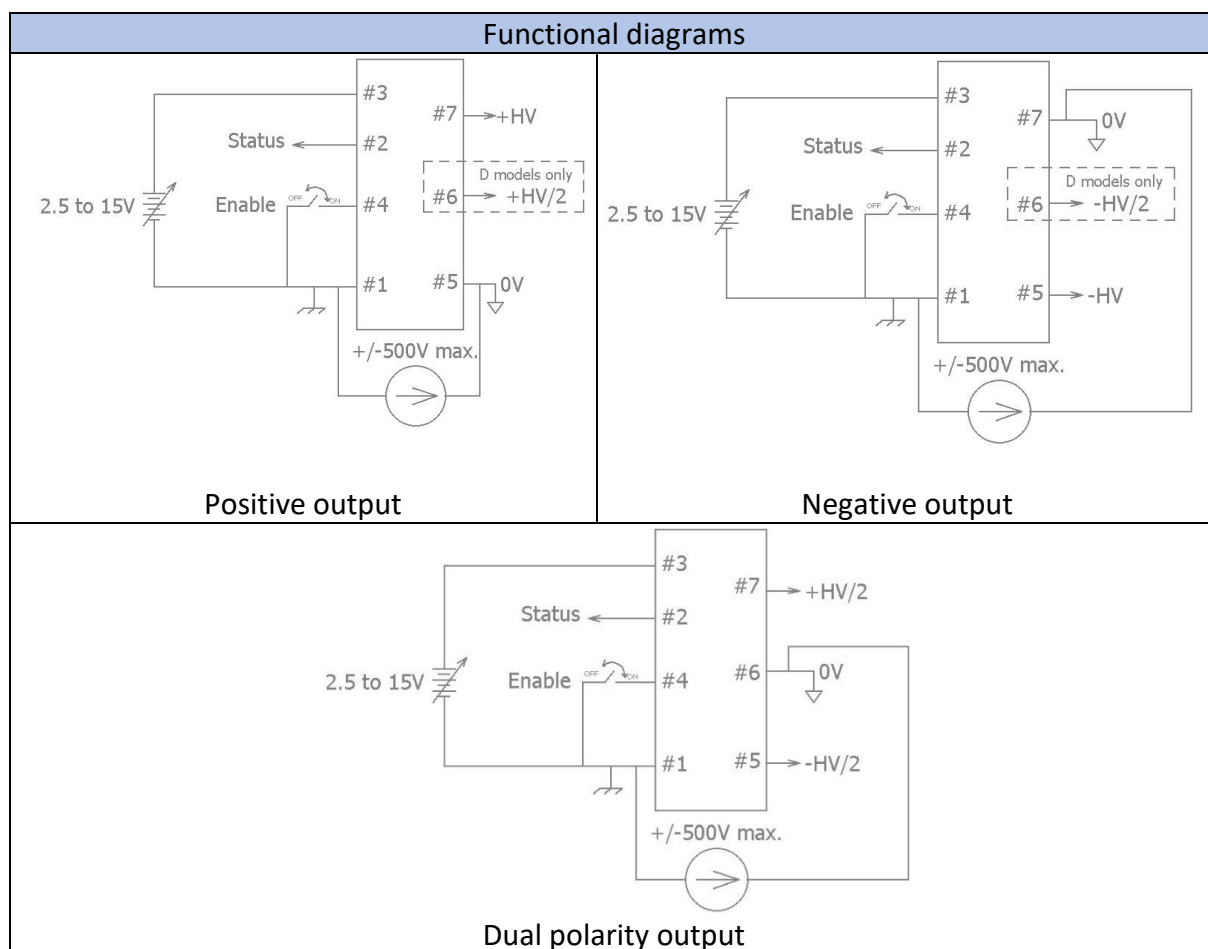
Functional diagrams

#3
#7 +HV
Status #2
D models only
2.5 to 15V
Enable OFF ON #4
#6 +HV/2
#1
#5 0V
+/-500V max.

Positive output

#3
#7 0V
Status #2
D models only
2.5 to 15V
Enable OFF ON #4
#6 -HV/2
#1
#5 -HV
+/-500V max.

Negative output

#3
#7 +HV/2
Status #2
2.5 to 15V
Enable OFF ON #4
#6 0V
#1
#5 -HV/2
+/-500V max.

Dual polarity output